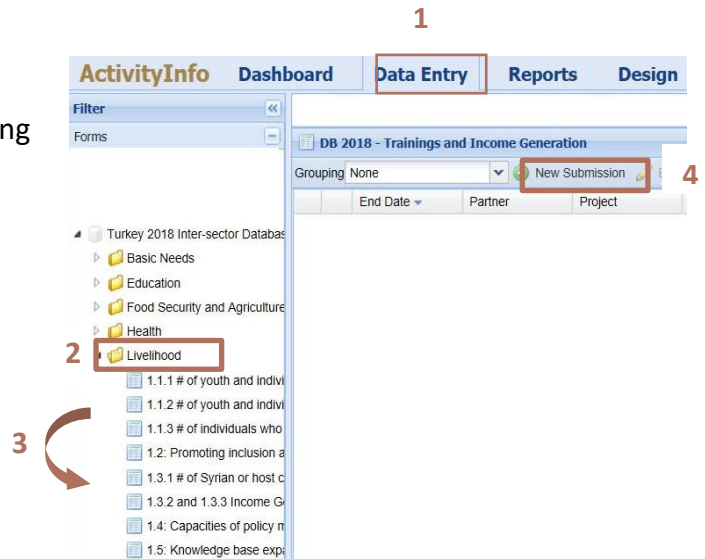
1

ng

ActivityInfo Dashboard Data Entry Reports Design

Filter

Forms

DB 2018 - Trainings and Income Generation

Grouping None

New Submission

4

End Date

Partner

Project

Turkey 2018 Inter-sector Databas

Basic Needs

Education

Food Security and Agriculture

Health

2

Livelihood

1.1.1 # of youth and indivi

1.1.2 # of youth and indivi

1.1.3 # of individuals who

3

1.2: Promoting inclusion a

1.3.1 # of Syrian or host c

1.3.2 and 1.3.3 Income G

1.4: Capacities of policy m

1.5: Knowledge base exp